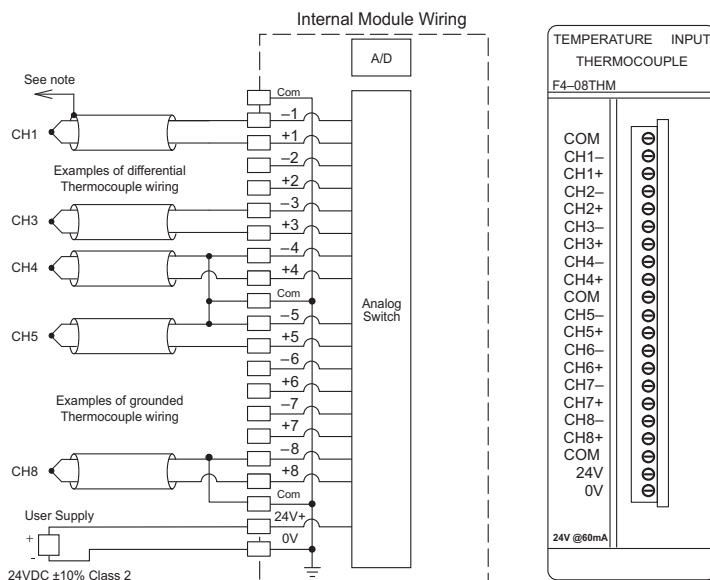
Internal Module Wiring

A/D

See note

Com
–1
+1
–2
+2
–3
+3
–4
+4
Com
–5
+5
–6
+6
–7
+7
–8
+8
Com
24V+
0V

CH1

Examples of differential Thermocouple wiring

CH3

CH4

CH5

Analog Switch

Examples of grounded Thermocouple wiring

CH8

User Supply

+
-

24VDC ±10% Class 2

TEMPERATURE INPUT
THERMOCOUPLE
F4–08THM

COM
CH1–
CH1+
CH2–
CH2+
CH3–
CH3+
CH4–
CH4+
COM
CH5–
CH5+
CH6–
CH6+
CH7–
CH7+
CH8–
CH8+
COM
24V
0V

24V @60mA